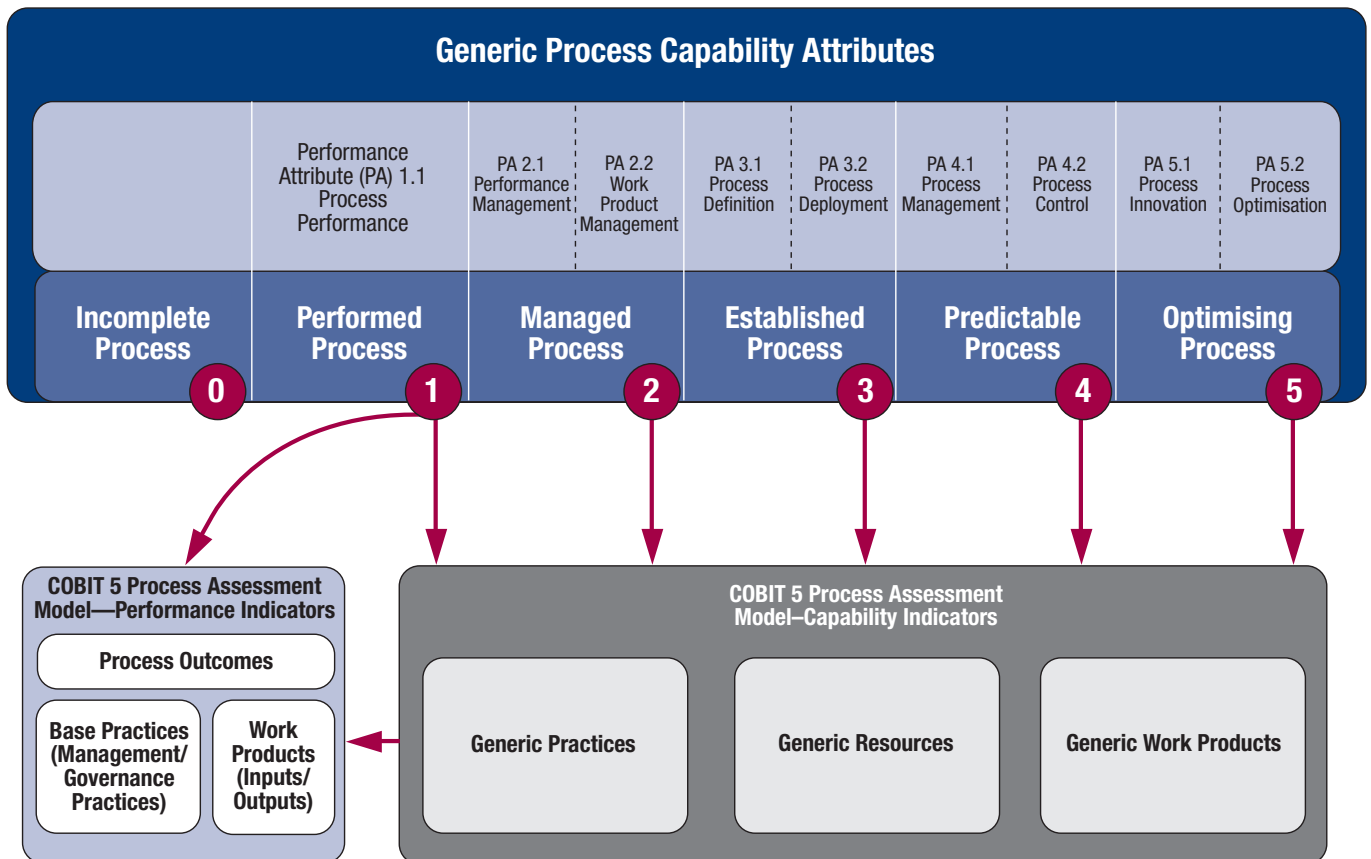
Generic Process Capability Attributes

Performance Attribute (PA) 1.1 Process Performance

PA 2.1 Performance Management

PA 2.2 Work Product Management

PA 3.1 Process Definition

PA 3.2 Process Deployment

PA 4.1 Process Management

PA 4.2 Process Control

PA 5.1 Process Innovation

PA 5.2 Process Optimisation

Incomplete Process
0

Performed Process
1

Managed Process
2

Established Process
3

Predictable Process
4

Optimising Process
5

COBIT 5 Process Assessment Model—Performance Indicators

Process Outcomes

Base Practices (Management/ Governance Practices)

Work Products (Inputs/ Outputs)

COBIT 5 Process Assessment Model–Capability Indicators

Generic Practices

Generic Resources

Generic Work Products